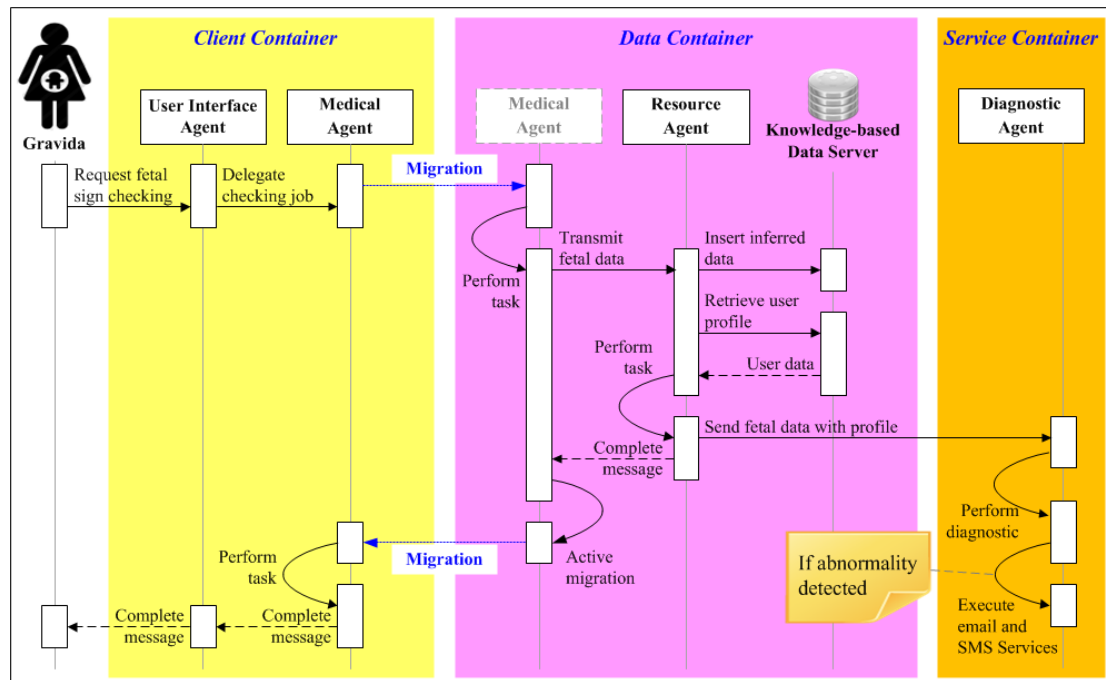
Client Container

Data Container

Service Container

Gravida

User Interface Agent

Medical Agent

Medical Agent

Resource Agent

Knowledge-based Data Server

Diagnostic Agent

Request fetal sign checking

Delegate checking job

Migration

Perform task

Transmit fetal data

Insert inferred data

Retrieve user profile

Perform task

User data

Send fetal data with profile

Complete message

Perform diagnostic

If abnormality detected

Execute email and SMS Services

Perform task

Migration

Active migration

Complete message

Complete message